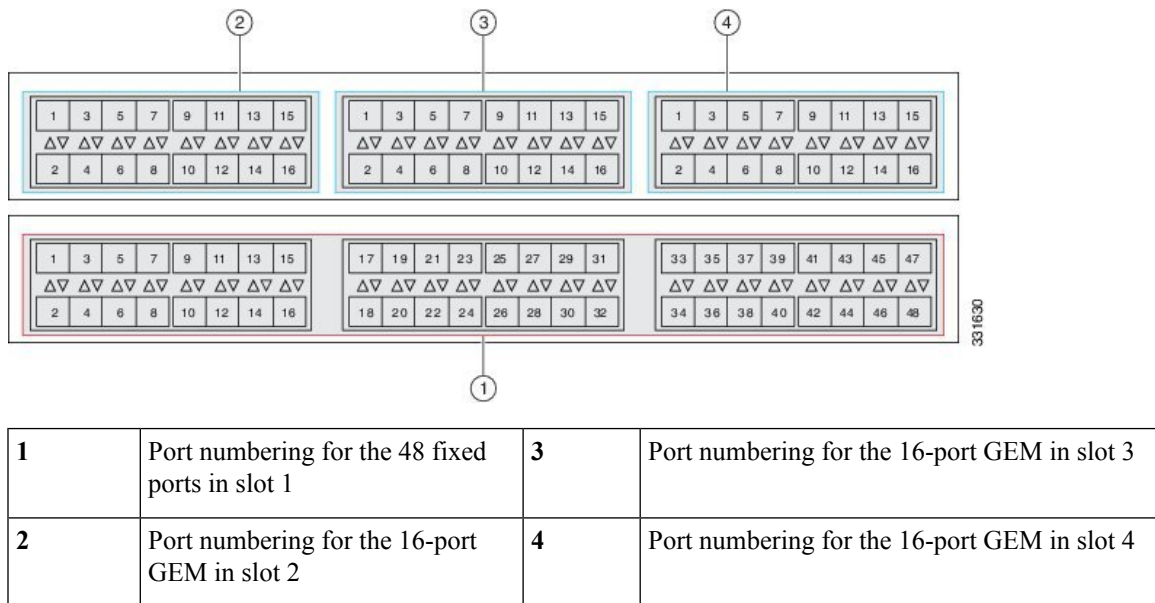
2 3 4

1 3 5 7 9 11 13 15
2 4 6 8 10 12 14 16

1 3 5 7 9 11 13 15
2 4 6 8 10 12 14 16

1 3 5 7 9 11 13 15
2 4 6 8 10 12 14 16

1 3 5 7 9 11 13 15
2 4 6 8 10 12 14 16

17 19 21 23 25 27 29 31
18 20 22 24 26 28 30 32

33 35 37 39 41 43 45 47
34 36 38 40 42 44 46 48

331630

1

| 1 | Port numbering for the 48 fixed ports in slot 1 | 3 | Port numbering for the 16-port GEM in slot 3 |
|---|---|---|---|
| 2 | Port numbering for the 16-port GEM in slot 2 | 4 | Port numbering for the 16-port GEM in slot 4 |